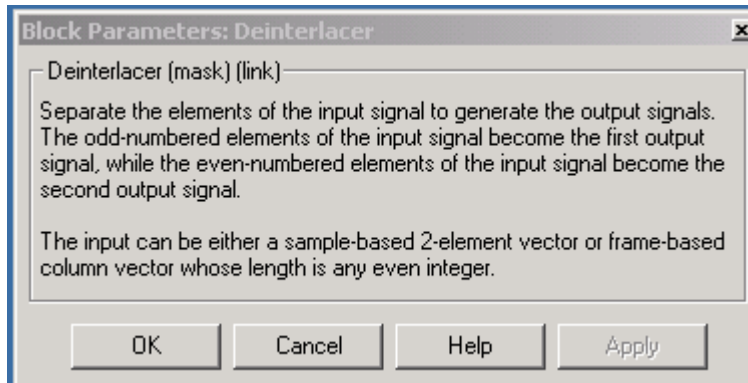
Block Parameters: Deinterlacer

Deinterlacer (mask) (link)

Separate the elements of the input signal to generate the output signals. The odd-numbered elements of the input signal become the first output signal, while the even-numbered elements of the input signal become the second output signal.

The input can be either a sample-based 2-element vector or frame-based column vector whose length is any even integer.

OK Cancel Help Apply